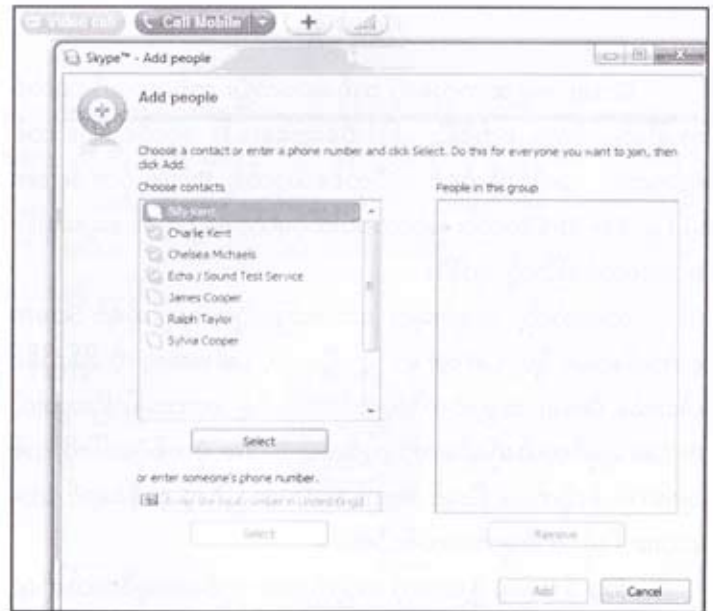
Video call
Call Mobile
+

Skype™ - Add people

Add people

Choose a contact or enter a phone number and click Select. Do this for everyone you want to join, then click Add.

Choose contacts

Bill Kent
Charlie Kent
Chelsea Michaels
Echo / Sound Test Service
James Cooper
Ralph Taylor
Sylvia Cooper

Select

or enter someone's phone number.

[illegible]

Select

People in this group

Remove

Add
Cancel